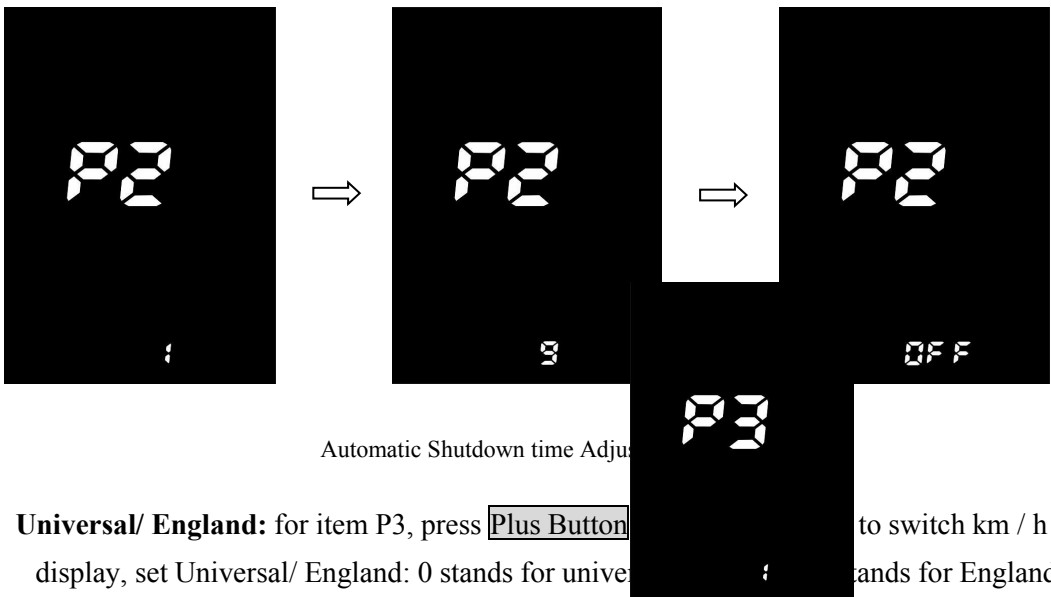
P2

1

P2

9

P2

OFF

P3

1

Automatic Shutdown time Adju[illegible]

**Universal/ England:** for item P3, press Plus Button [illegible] to switch km / h display, set Universal/ England: 0 stands for unive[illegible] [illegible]tands for Englanc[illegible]